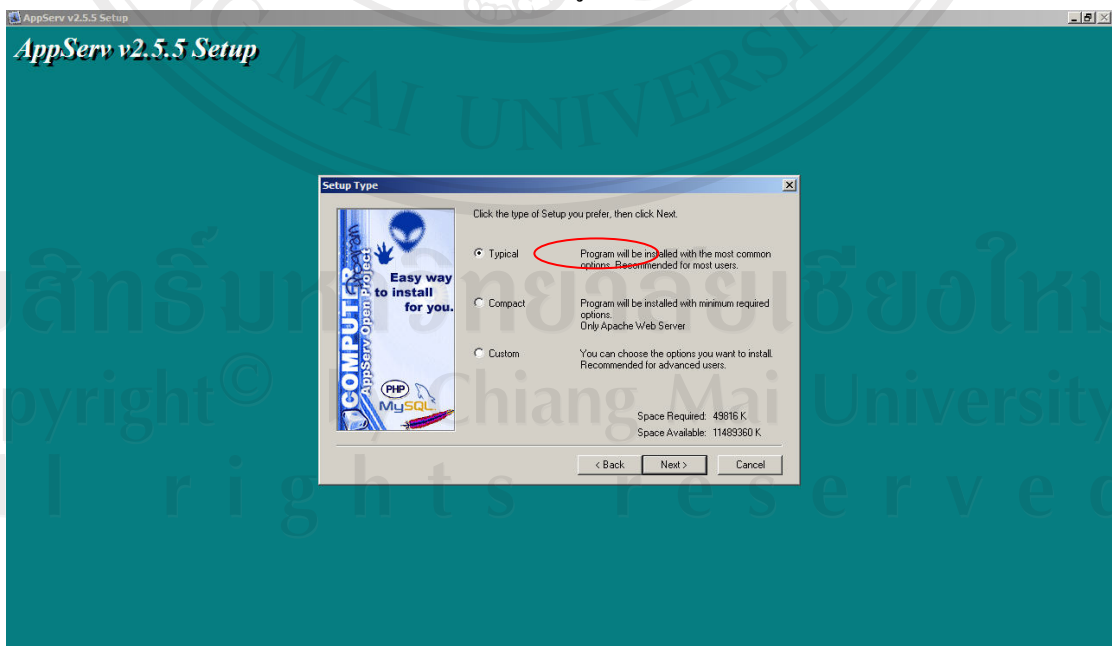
AppServ v2.5.5 Setup

AppServ v2.5.5 Setup

MAI UNIVERSITY

Setup Type

Easy way to install for you.

COMPUTER AppServ Open Project

PHP MySQL

Click the type of Setup you prefer, then click Next.

Typical Program will be installed with the most common options. Recommended for most users.

Compact Program will be installed with minimum required options. Only Apache Web Server

Custom You can choose the options you want to install. Recommended for advanced users.

Space Required: 49816 K
Space Available: 11489360 K

< Back Next > Cancel

ลิขสิทธิ์มหาวิทยาลัยเชียงใหม่
Copyright© by Chiang Mai University
All rights reserved